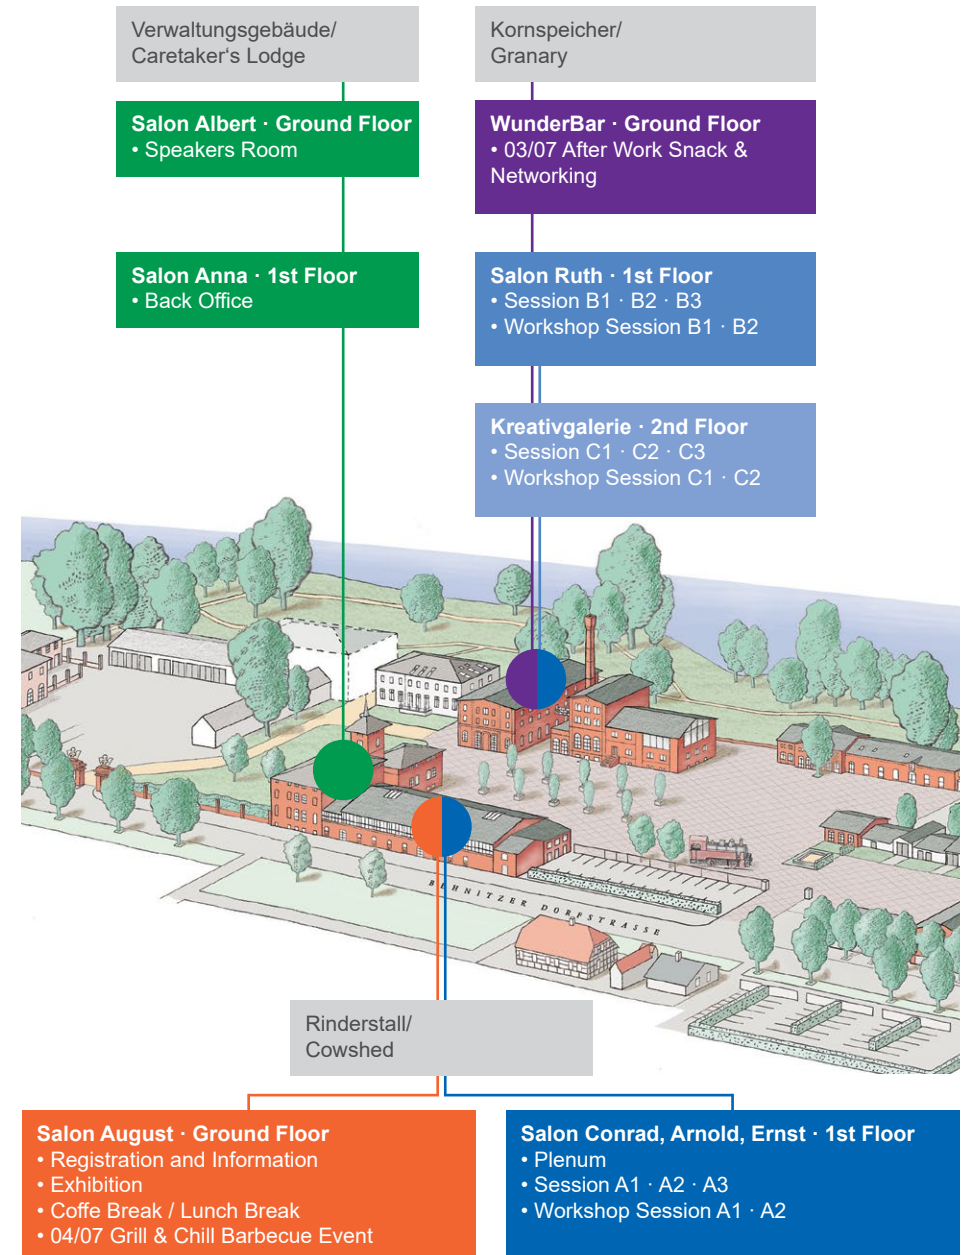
Verwaltungsgebäude/
Caretaker's Lodge

Salon Albert · Ground Floor
• Speakers Room

Salon Anna · 1st Floor
• Back Office

Kornspeicher/
Granary

WunderBar · Ground Floor
• 03/07 After Work Snack & Networking

Salon Ruth · 1st Floor
• Session B1 · B2 · B3
• Workshop Session B1 · B2

Kreativgalerie · 2nd Floor
• Session C1 · C2 · C3
• Workshop Session C1 · C2

BEHNITZER DORFSTRASSE

Rinderstall/
Cowshed

Salon August · Ground Floor
• Registration and Information
• Exhibition
• Coffe Break / Lunch Break
• 04/07 Grill & Chill Barbecue Event

Salon Conrad, Arnold, Ernst · 1st Floor
• Plenum
• Session A1 · A2 · A3
• Workshop Session A1 · A2